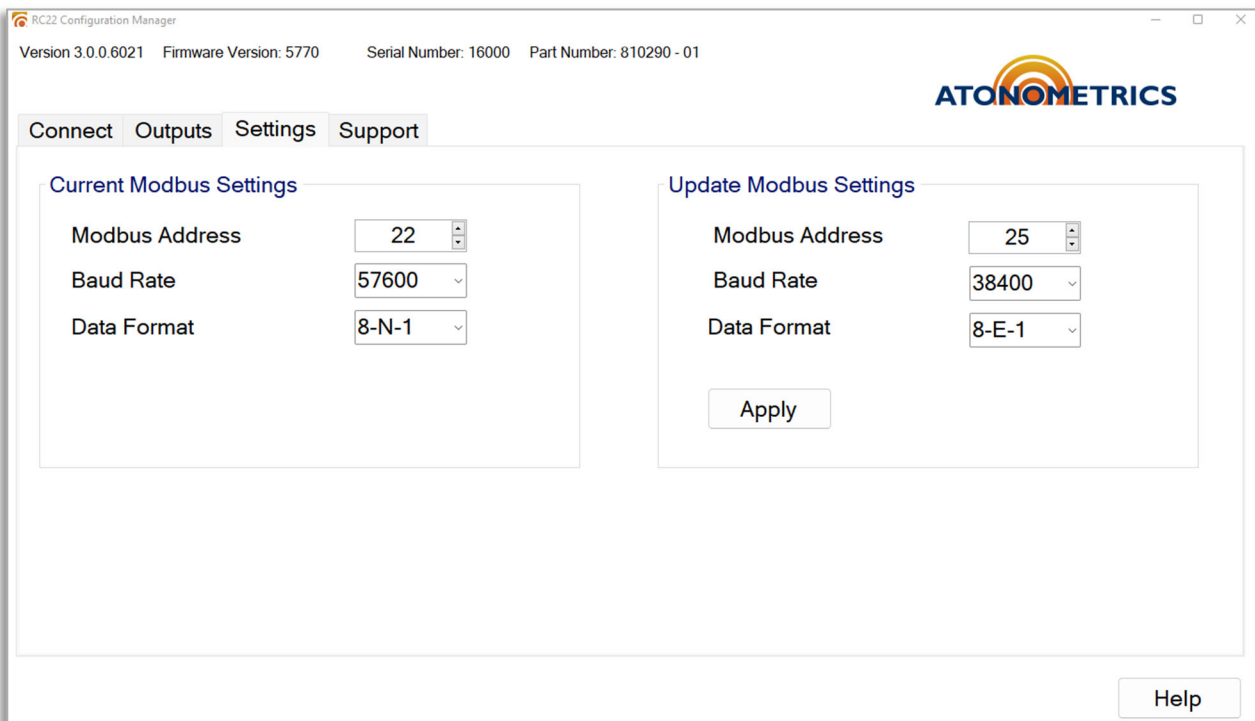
RC22 Configuration Manager

Version 3.0.0.6021 Firmware Version: 5770 Serial Number: 16000 Part Number: 810290 - 01

ATONOMETRICS

Connect Outputs Settings Support

Current Modbus Settings

Modbus Address 22

Baud Rate 57600

Data Format 8-N-1

Update Modbus Settings

Modbus Address 25

Baud Rate 38400

Data Format 8-E-1

Apply

Help